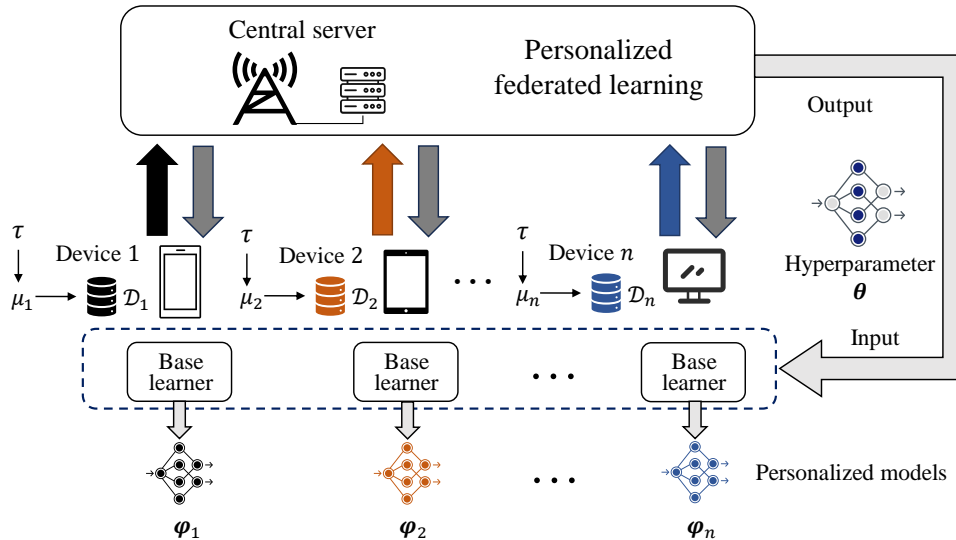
Central server

Personalized federated learning

Output

Hyperparameter $\boldsymbol{\theta}$

$\tau$

$\mu_1$

Device 1

$\mathcal{D}_1$

$\tau$

$\mu_2$

Device 2

$\mathcal{D}_2$

$\tau$

$\mu_n$

Device $n$

$\mathcal{D}_n$

Input

Base learner

Base learner

Base learner

Personalized models

$\boldsymbol{\varphi}_1$

$\boldsymbol{\varphi}_2$

$\boldsymbol{\varphi}_n$